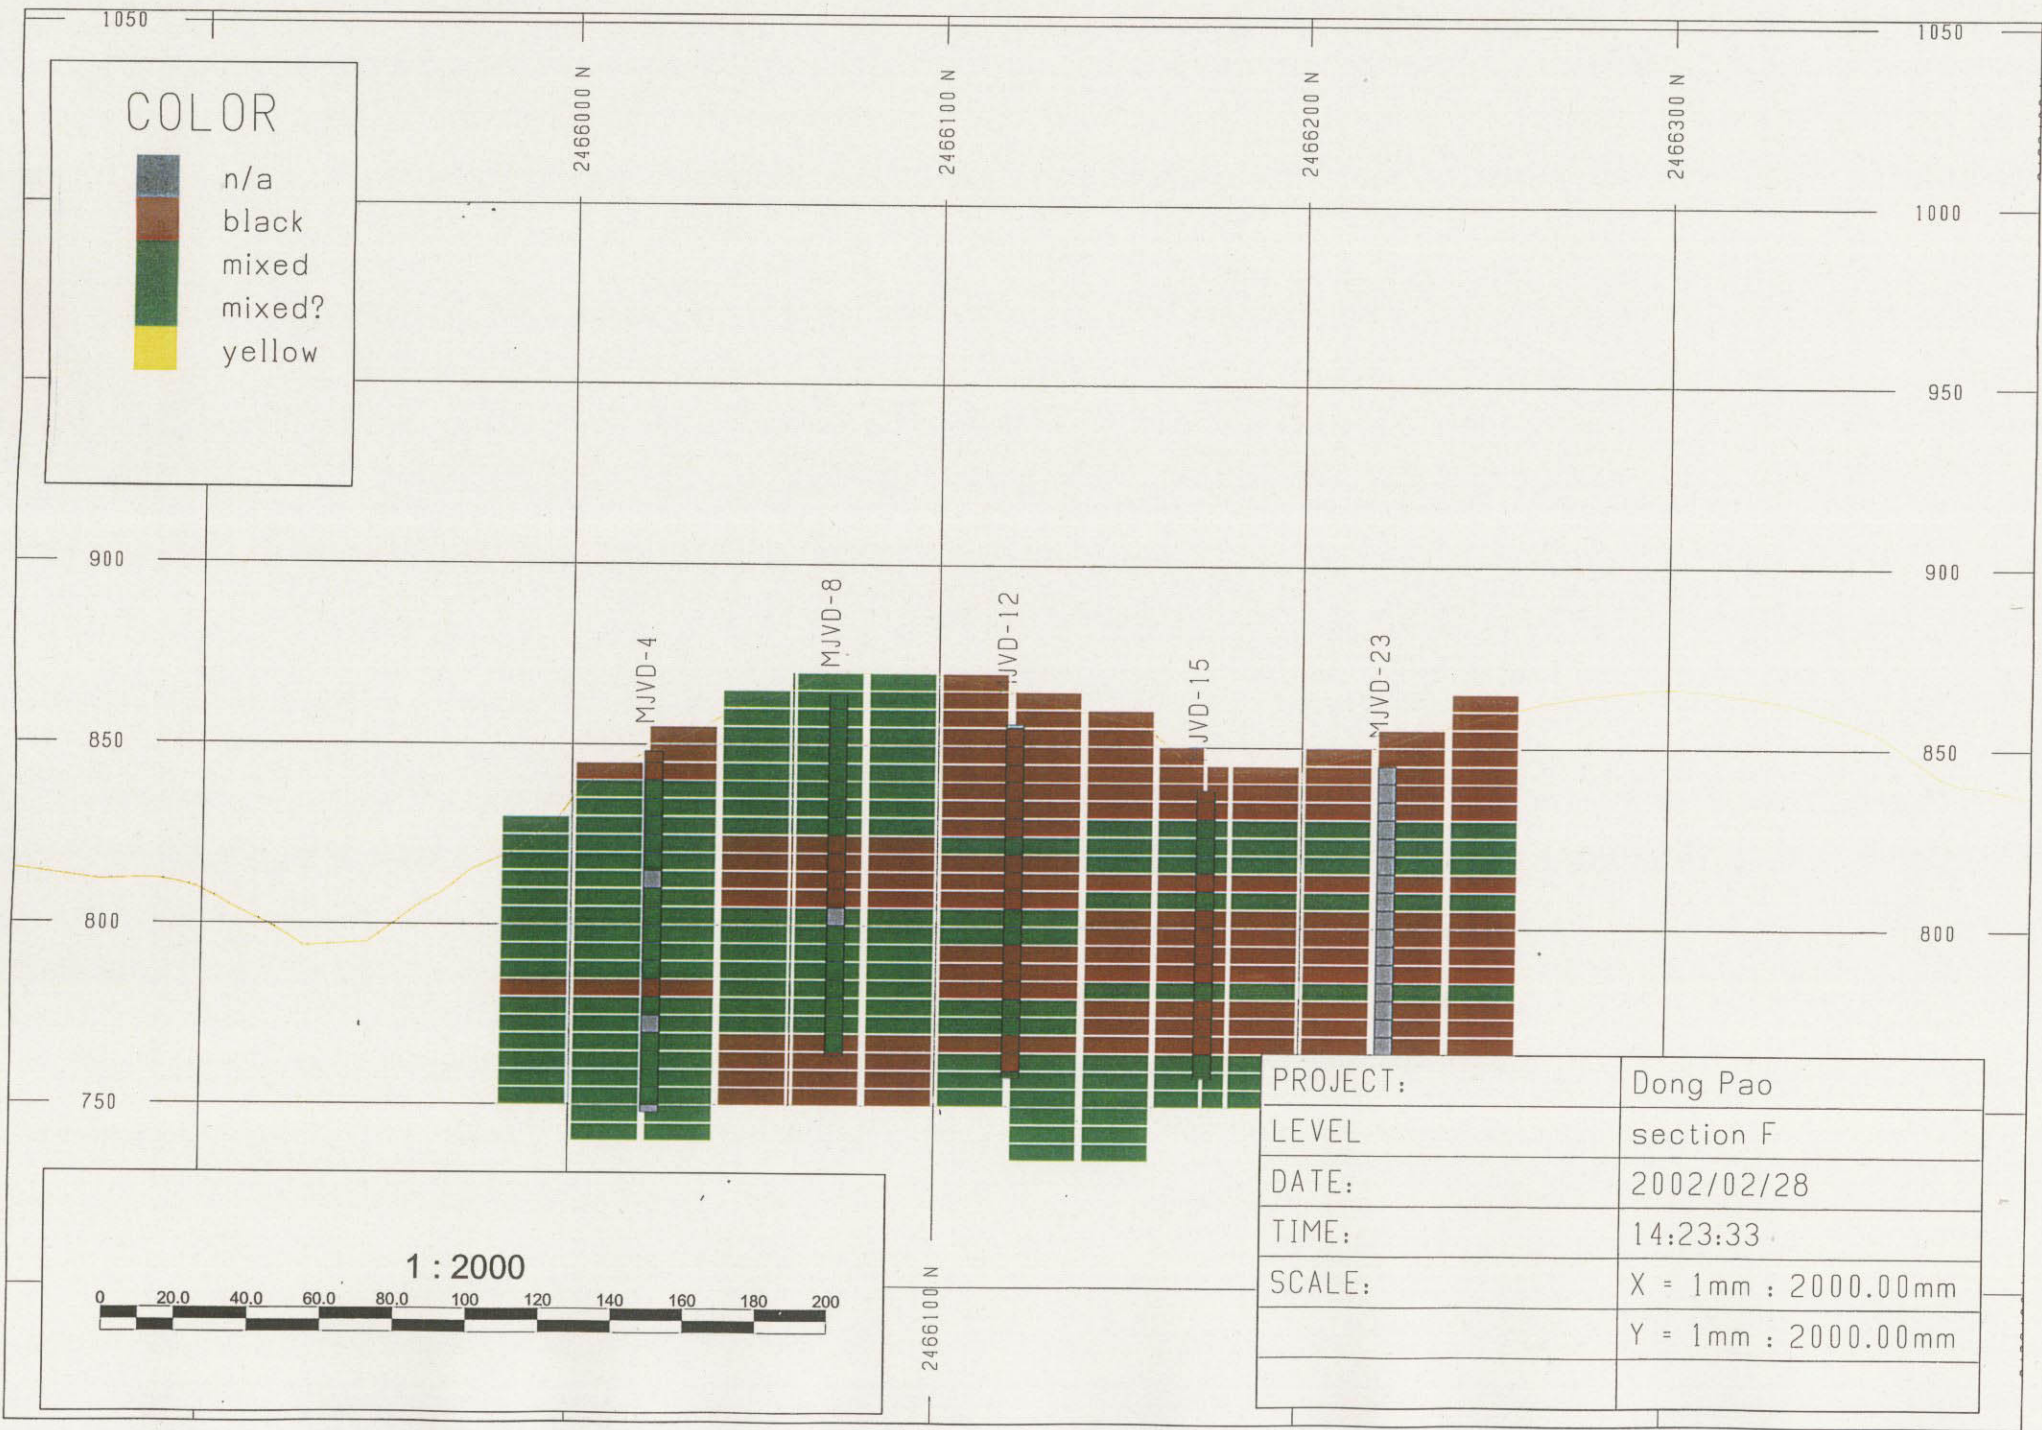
1050
1050

COLOR
n/a
black
mixed
mixed?
yellow

2466000 N
2466100 N
2466200 N
2466300 N

1000
950
900
900
850
850
800
800
750

MJVD-4
MJVD-8
JVD-12
JVD-15
MJVD-23

| PROJECT: | Dong Pao |
|---|---|
| LEVEL | section F |
| DATE: | 2002/02/28 |
| TIME: | 14:23:33 |
| SCALE: | X = 1mm : 2000.00mm |
| | Y = 1mm : 2000.00mm |
| | |

1 : 2000
0 20.0 40.0 60.0 80.0 100 120 140 160 180 200

2466100 N